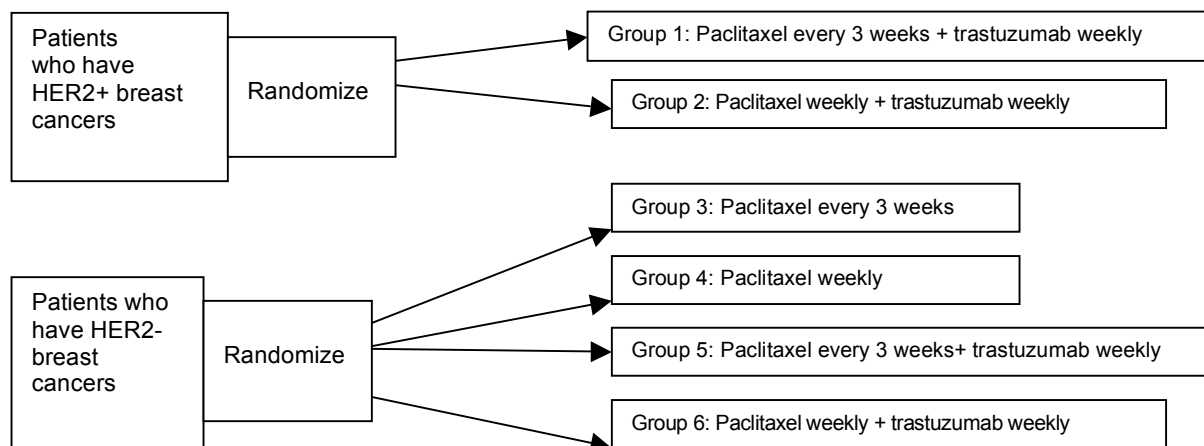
Patients who have HER2+ breast cancers

Randomize

Group 1: Paclitaxel every 3 weeks + trastuzumab weekly

Group 2: Paclitaxel weekly + trastuzumab weekly

Patients who have HER2- breast cancers

Randomize

Group 3: Paclitaxel every 3 weeks

Group 4: Paclitaxel weekly

Group 5: Paclitaxel every 3 weeks+ trastuzumab weekly

Group 6: Paclitaxel weekly + trastuzumab weekly